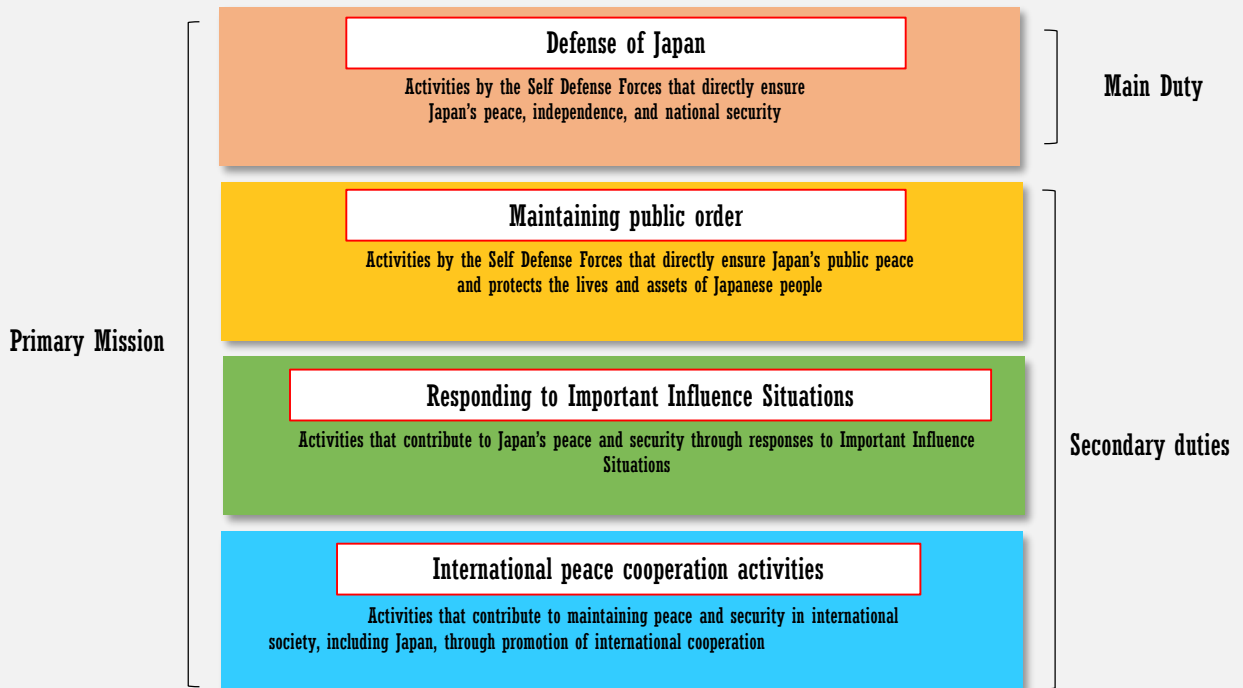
Primary Mission

Defense of Japan

Activities by the Self Defense Forces that directly ensure Japan's peace, independence, and national security

Main Duty

Maintaining public order

Activities by the Self Defense Forces that directly ensure Japan's public peace and protects the lives and assets of Japanese people

Responding to Important Influence Situations

Activities that contribute to Japan's peace and security through responses to Important Influence Situations

International peace cooperation activities

Activities that contribute to maintaining peace and security in international society, including Japan, through promotion of international cooperation

Secondary duties